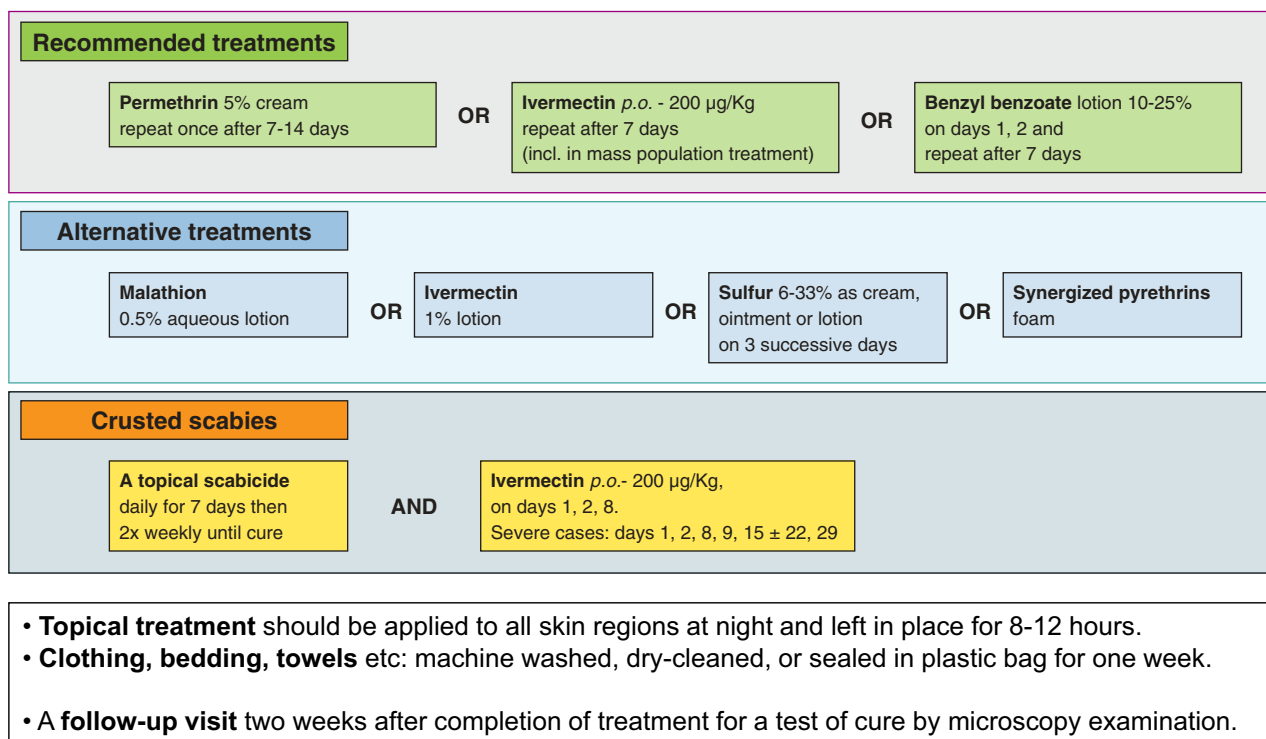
Recommended treatments

Permethrin 5% cream repeat once after 7-14 days

OR

Ivermectin p.o. - 200 µg/Kg repeat after 7 days (incl. in mass population treatment)

OR

Benzyl benzoate lotion 10-25% on days 1, 2 and repeat after 7 days

Alternative treatments

Malathion 0.5% aqueous lotion

OR

Ivermectin 1% lotion

OR

Sulfur 6-33% as cream, ointment or lotion on 3 successive days

OR

Synergized pyrethrins foam

Crusted scabies

A topical scabicide daily for 7 days then 2x weekly until cure

AND

Ivermectin p.o.- 200 µg/Kg, on days 1, 2, 8. Severe cases: days 1, 2, 8, 9, 15 ± 22, 29

• Topical treatment should be applied to all skin regions at night and left in place for 8-12 hours.
• Clothing, bedding, towels etc: machine washed, dry-cleaned, or sealed in plastic bag for one week.

• A follow-up visit two weeks after completion of treatment for a test of cure by microscopy examination.